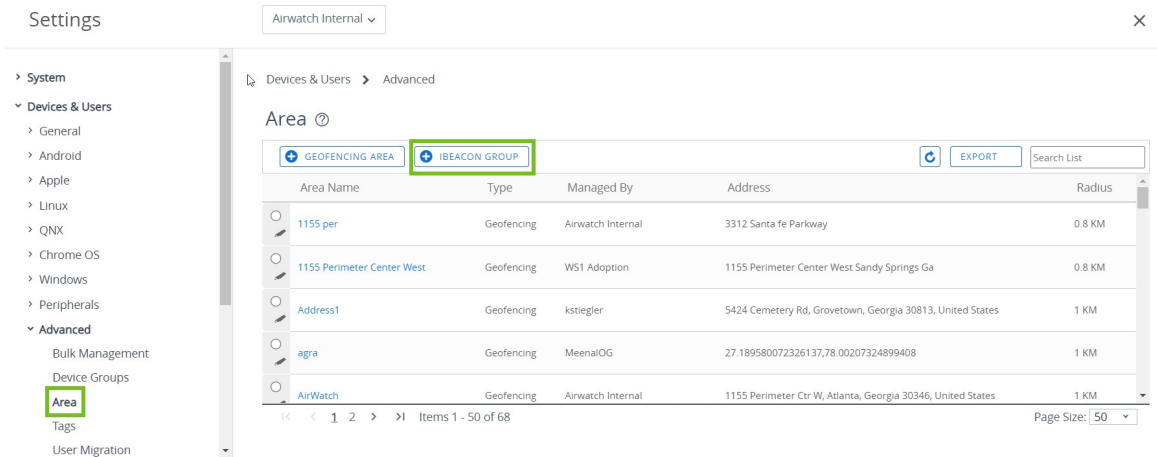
Settings

Airwatch Internal

× 

› System
˅ Devices & Users
› General
› Android
› Apple
› Linux
› QNX
› Chrome OS
› Windows
› Peripherals
˅ Advanced
Bulk Management
Device Groups
Area
Tags
User Migration

Devices & Users › Advanced

Area

GEOFENCING AREA
IBEACON GROUP
EXPORT
Search List

| Area Name | Type | Managed By | Address | Radius |
|---|---|---|---|---|
| 1155 per | Geofencing | Airwatch Internal | 3312 Santa fe Parkway | 0.8 KM |
| 1155 Perimeter Center West | Geofencing | WS1 Adoption | 1155 Perimeter Center West Sandy Springs Ga | 0.8 KM |
| Address1 | Geofencing | kstiegler | 5424 Cemetery Rd, Grovetown, Georgia 30813, United States | 1 KM |
| agra | Geofencing | MeenalOG | 27.189580072326137,78.00207324899408 | 1 KM |
| AirWatch | Geofencing | Airwatch Internal | 1155 Perimeter Ctr W, Atlanta, Georgia 30346, United States | 1 KM |

1 2 › ›I Items 1 - 50 of 68

Page Size: 50